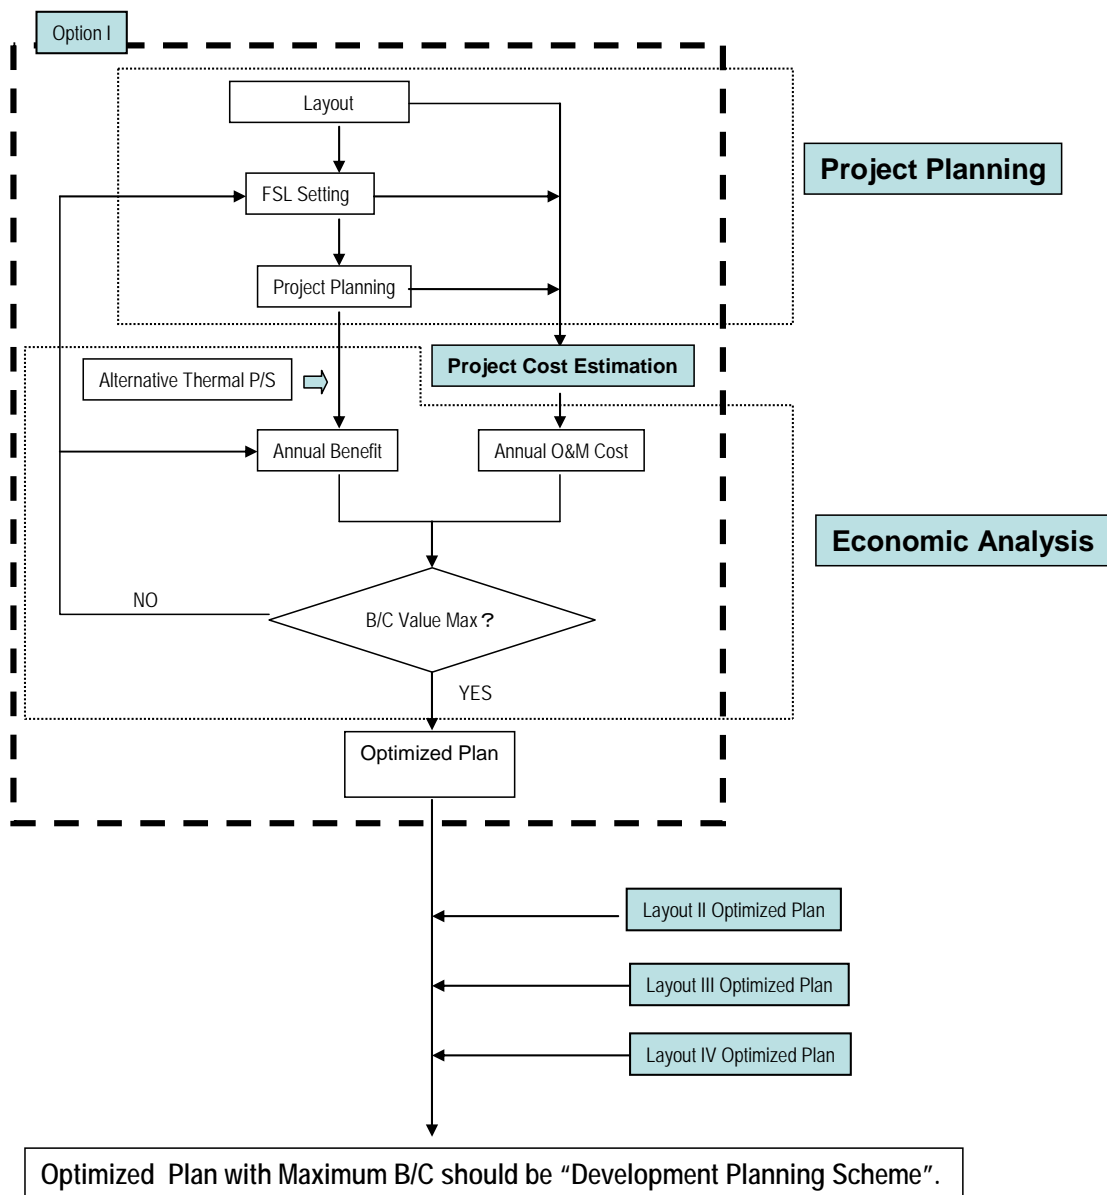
Option I

Layout

FSL Setting

Project Planning

Project Planning

Project Cost Estimation

Alternative Thermal P/S

Annual Benefit

Annual O&M Cost

Economic Analysis

NO

B/C Value Max？

YES

Optimized Plan

Layout II Optimized Plan

Layout III Optimized Plan

Layout IV Optimized Plan

Optimized Plan with Maximum B/C should be "Development Planning Scheme".